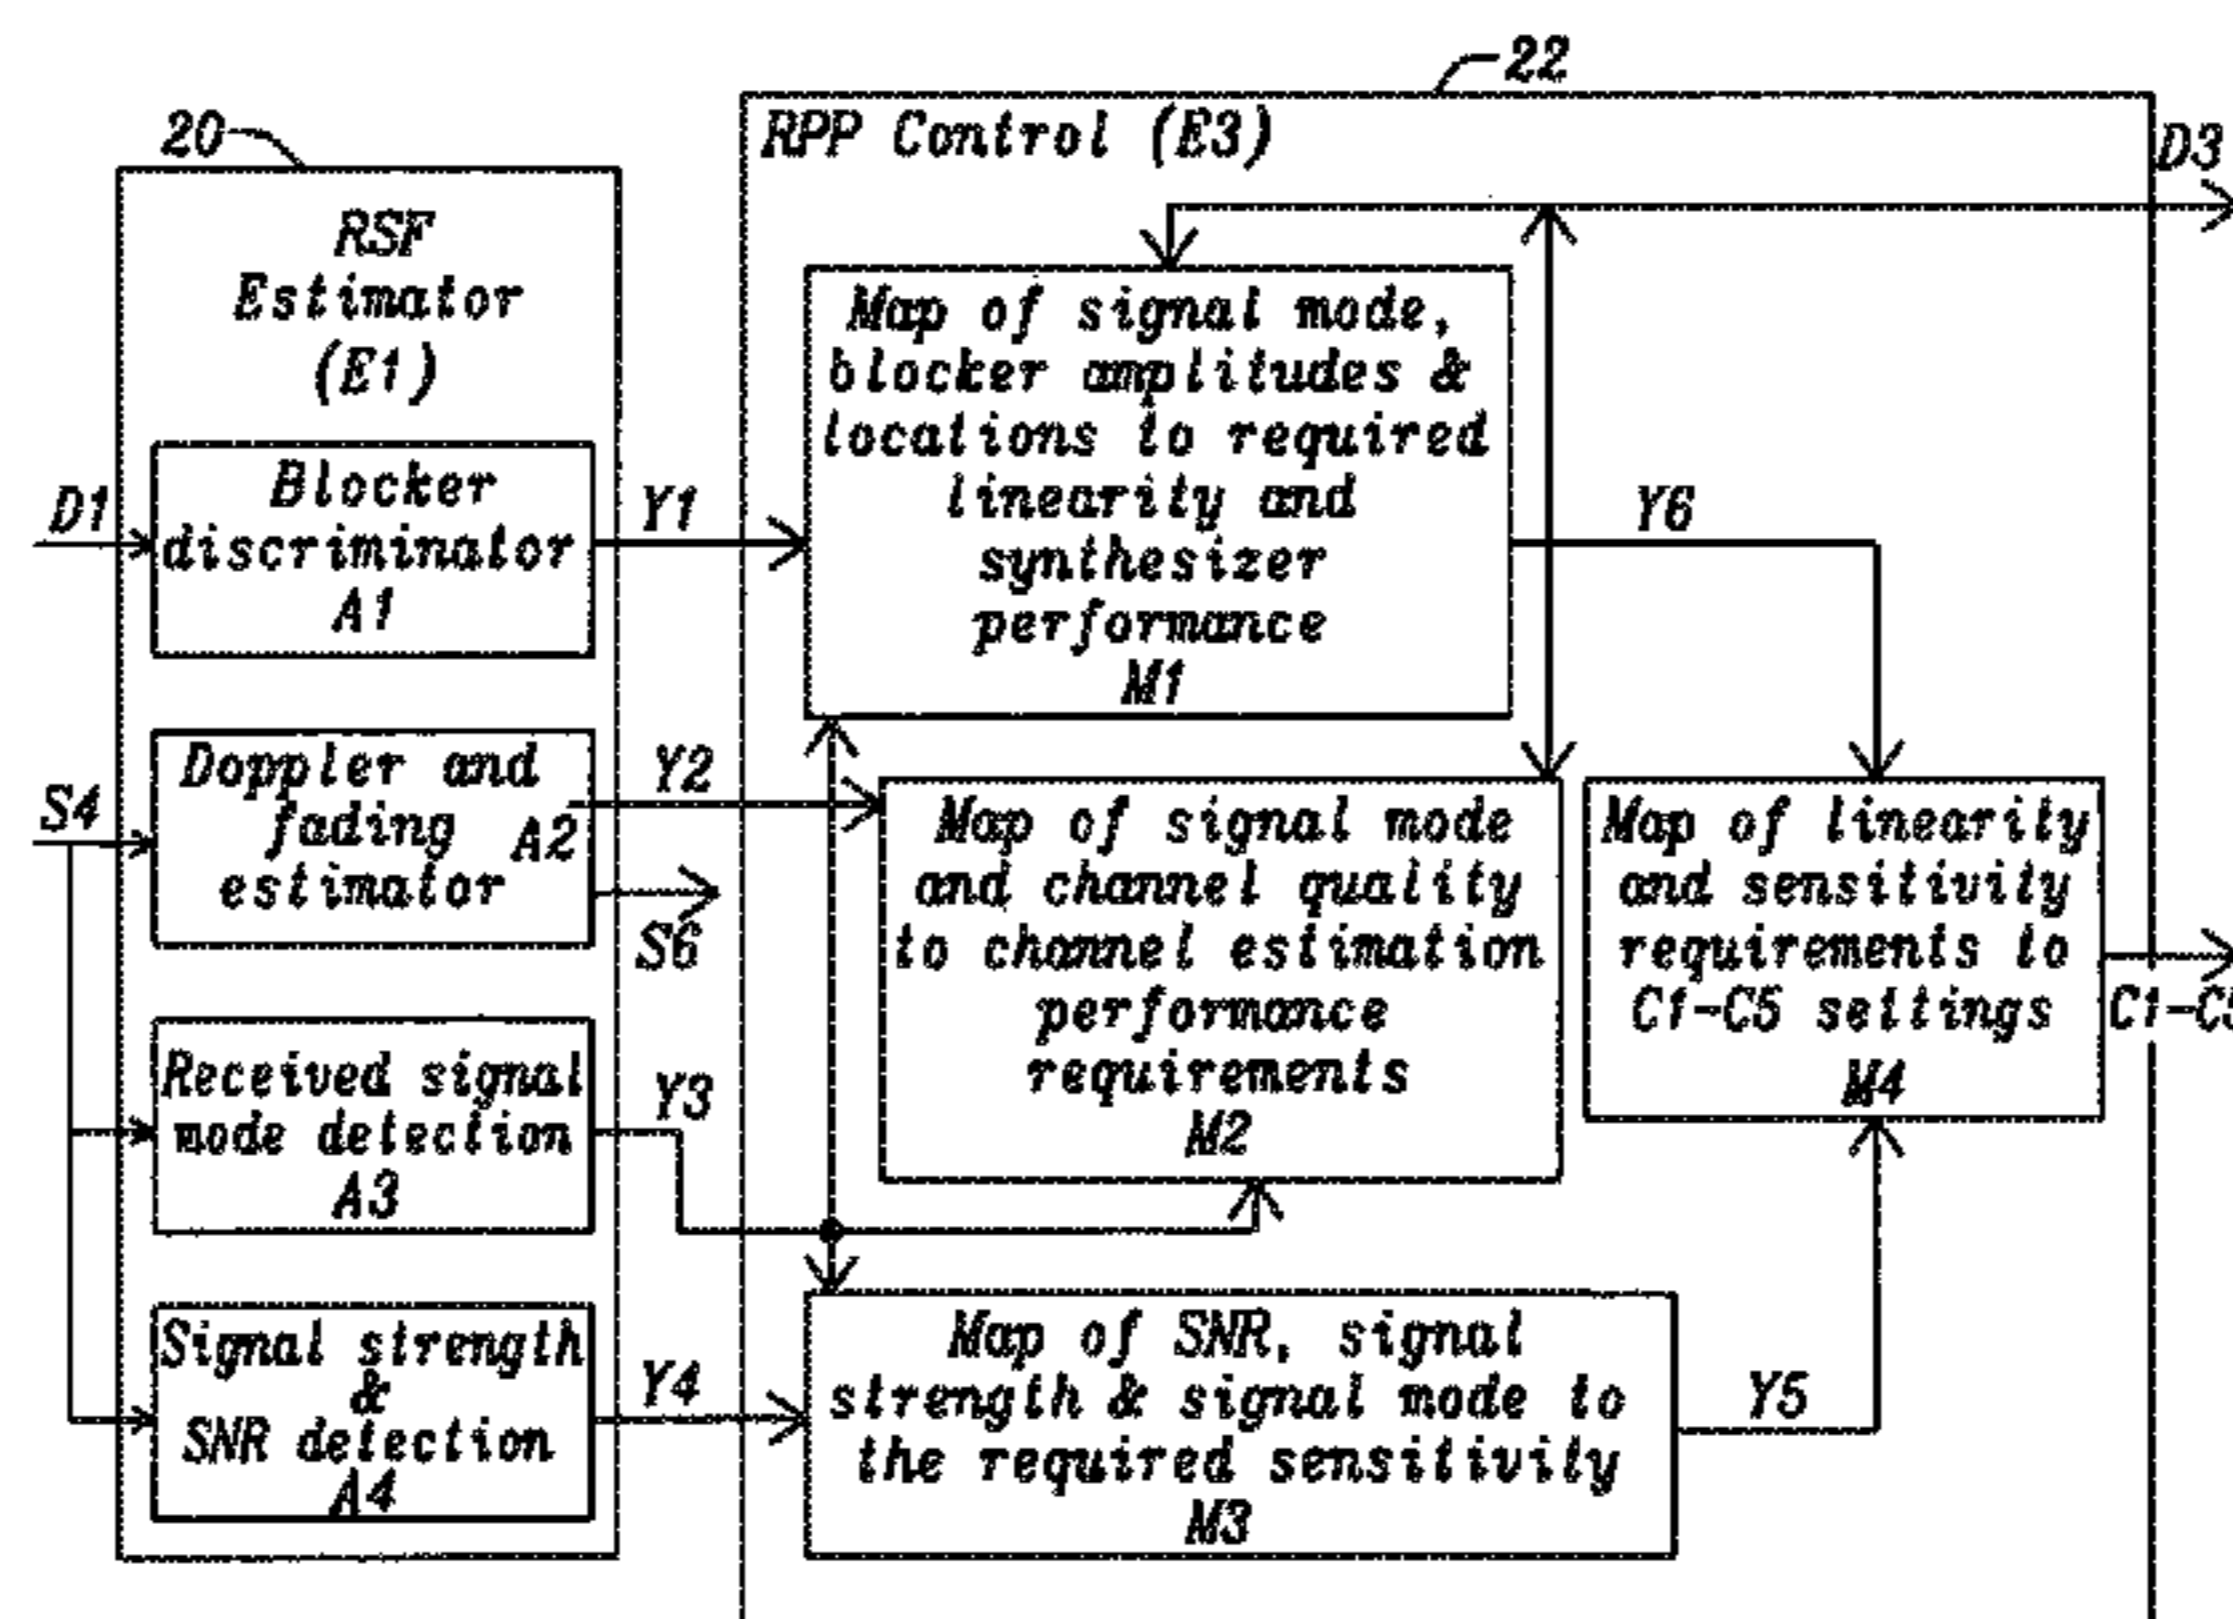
22

RPP Control (E3)

D3

20

RSF Estimator (E1)

D1

Blocker discriminator A1

Y1

Map of signal mode, blocker amplitudes & locations to required linearity and synthesizer performance M1

Y6

S4

Doppler and fading estimator A2

Y2

S6

Map of signal mode and channel quality to channel estimation performance requirements M2

Map of linearity and sensitivity requirements to C1-C5 settings M4

C1-C5

Received signal mode detection A3

Y3

Signal strength & SNR detection A4

Y4

Map of SNR, signal strength & signal mode to the required sensitivity M3

Y5